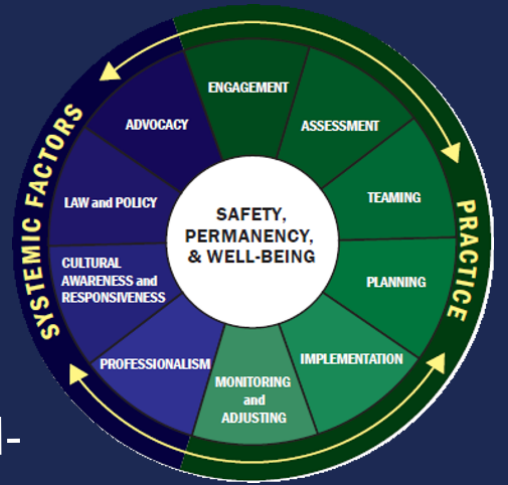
SYSTEMIC FACTORS

PRACTICE

SAFETY, PERMANENCY, & WELL-BEING

ENGAGEMENT

ASSESSMENT

TEAMING

PLANNING

IMPLEMENTATION

MONITORING and ADJUSTING

PROFESSIONALISM

CULTURAL AWARENESS and RESPONSIVENESS

LAW and POLICY

ADVOCACY